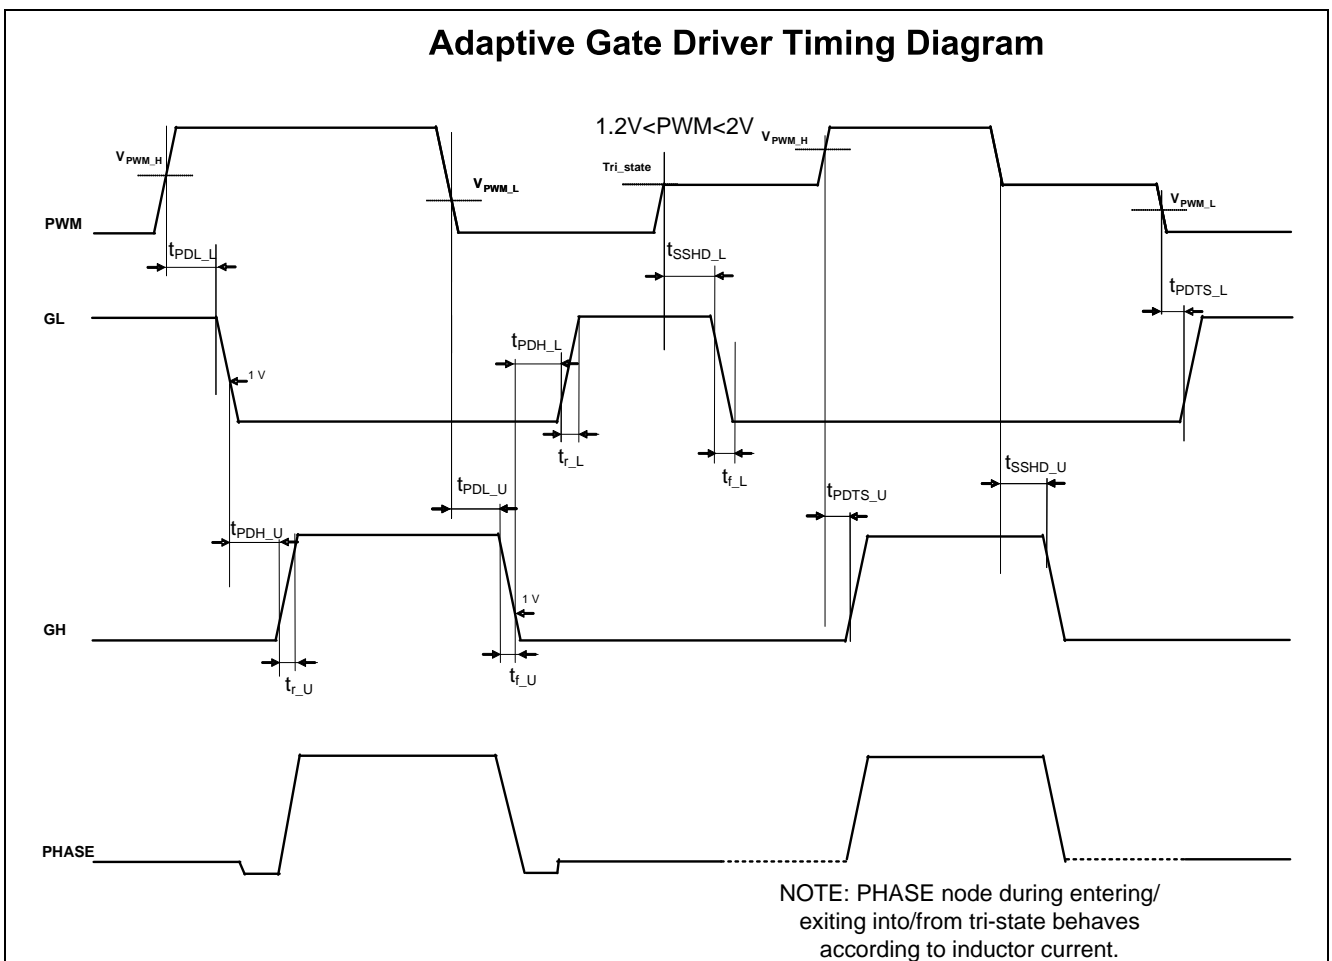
Adaptive Gate Driver Timing Diagram

1.2V<PWM<2V

$V_{PWM\_H}$

$V_{PWM\_L}$

Tri_state

$V_{PWM\_H}$

$V_{PWM\_L}$

PWM

$t_{PDL\_L}$

$t_{SSHD\_L}$

$t_{PDTS\_L}$

GL

$t_{PDH\_L}$

1 V

$t_{r\_L}$

$t_{f\_L}$

$t_{PDL\_U}$

$t_{SSHD\_U}$

$t_{PDTS\_U}$

$t_{PDH\_U}$

1 V

GH

$t_{r\_U}$

$t_{f\_U}$

PHASE

NOTE: PHASE node during entering/ exiting into/from tri-state behaves according to inductor current.